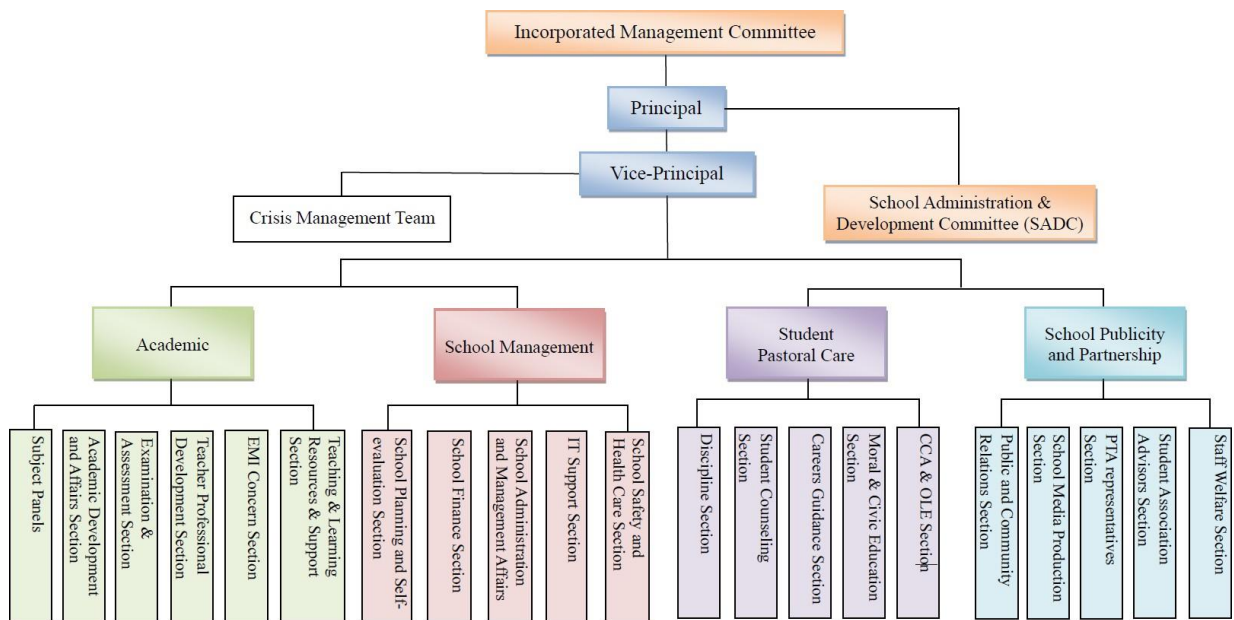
Incorporated Management Committee

Principal

Vice-Principal

Crisis Management Team

School Administration & Development Committee (SADC)

Academic

School Management

Student Pastoral Care

School Publicity and Partnership

Subject Panels

Academic Development and Affairs Section

Examination & Assessment Section

Teacher Professional Development Section

EMI Concern Section

Teaching & Learning Resources & Support Section

School Planning and Self-evaluation Section

School Finance Section

School Administration and Management Affairs

IT Support Section

School Safety and Health Care Section

Discipline Section

Student Counseling Section

Careers Guidance Section

Moral & Civic Education Section

CCA & OLE Section

Public and Community Relations Section

School Media Production Section

PTA representatives Section

Student Association Advisors Section

Staff Welfare Section